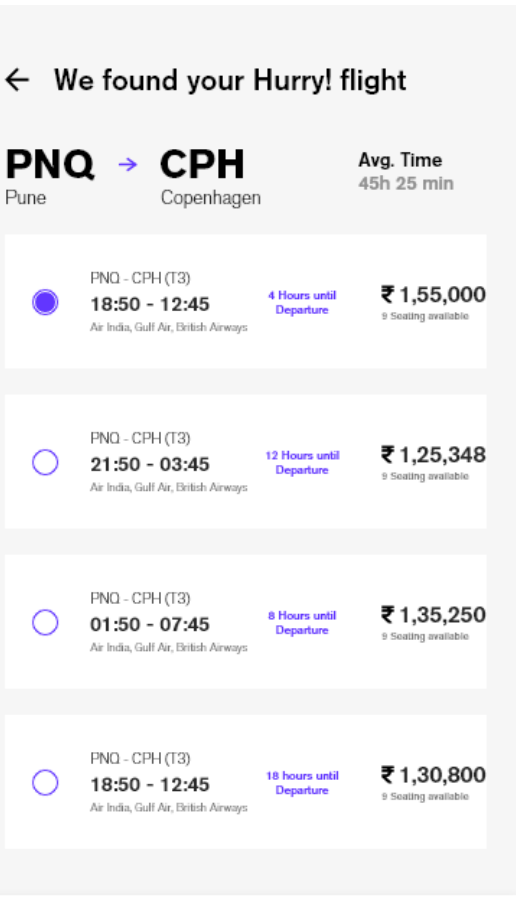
← We found your Hurry! flight

PNQ → CPH
Pune Copenhagen

Avg. Time
45h 25 min

PNQ - CPH (T3)
18:50 - 12:45
Air India, Gulf Air, British Airways
4 Hours until Departure
₹ 1,55,000
9 Seating available

PNQ - CPH (T3)
21:50 - 03:45
Air India, Gulf Air, British Airways
12 Hours until Departure
₹ 1,25,348
9 Seating available

PNQ - CPH (T3)
01:50 - 07:45
Air India, Gulf Air, British Airways
8 Hours until Departure
₹ 1,35,250
9 Seating available

PNQ - CPH (T3)
18:50 - 12:45
Air India, Gulf Air, British Airways
18 hours until Departure
₹ 1,30,800
9 Seating available